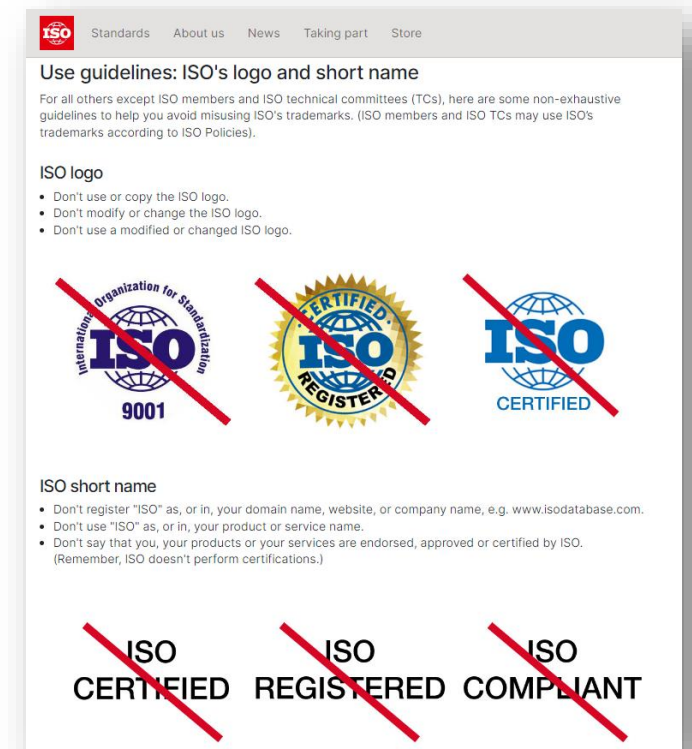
ISO Standards About us News Taking part Store

Use guidelines: ISO's logo and short name

For all others except ISO members and ISO technical committees (TCs), here are some non-exhaustive guidelines to help you avoid misusing ISO's trademarks. (ISO members and ISO TCs may use ISO's trademarks according to ISO Policies).

ISO logo

- Don't use or copy the ISO logo.
- Don't modify or change the ISO logo.
- Don't use a modified or changed ISO logo.

International Organization for Standardization ISO 9001

CERTIFIED ISO REGISTERED

ISO CERTIFIED

ISO short name

- Don't register "ISO" as, or in, your domain name, website, or company name, e.g. www.isodatabase.com.
- Don't use "ISO" as, or in, your product or service name.
- Don't say that you, your products or your services are endorsed, approved or certified by ISO. (Remember, ISO doesn't perform certifications.)

ISO CERTIFIED ISO REGISTERED ISO COMPLIANT